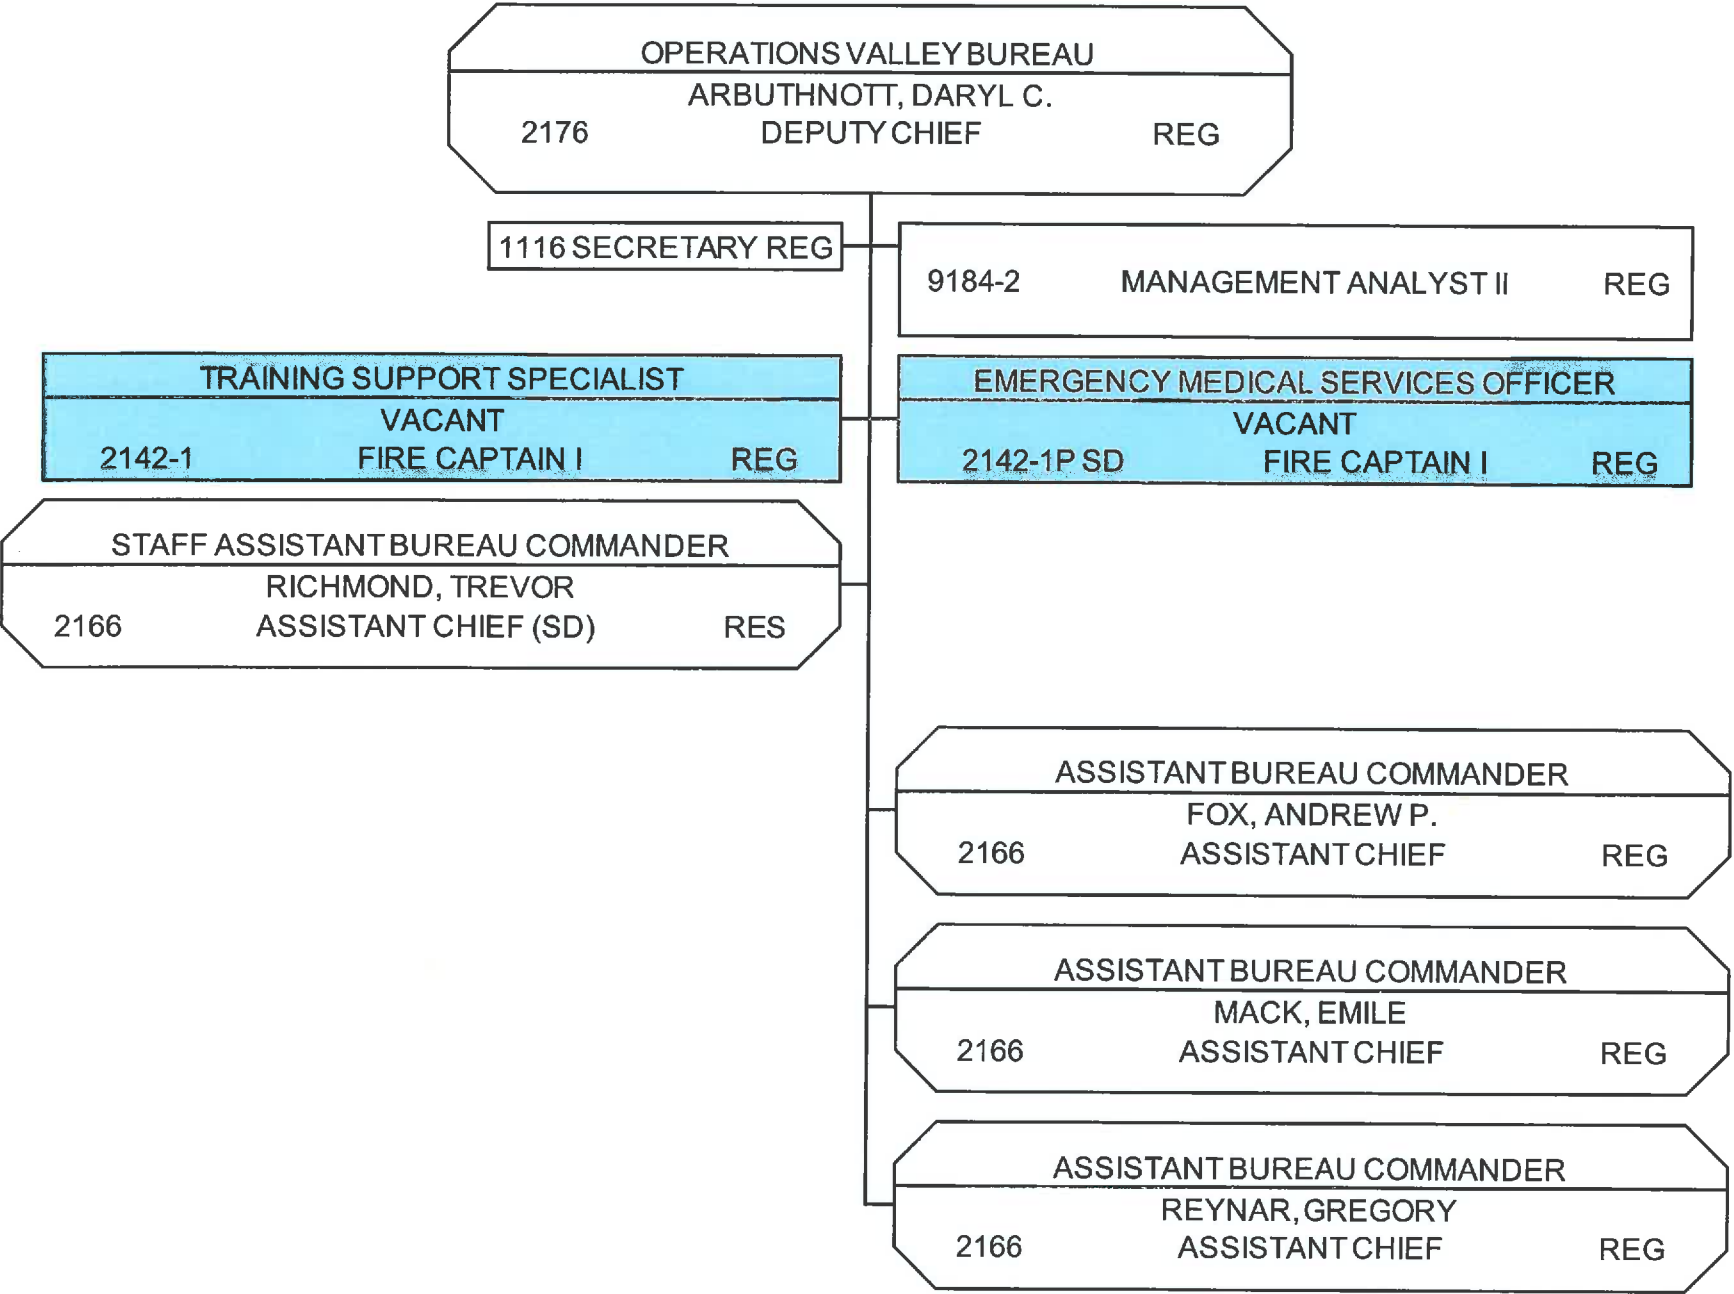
OPERATIONS VALLEY BUREAU
ARBUTHNOTT, DARYL C.
2176 DEPUTY CHIEF REG

1116 SECRETARY REG

9184-2 MANAGEMENT ANALYST II REG

TRAINING SUPPORT SPECIALIST
VACANT
2142-1 FIRE CAPTAIN I REG

EMERGENCY MEDICAL SERVICES OFFICER
VACANT
2142-1P SD FIRE CAPTAIN I REG

STAFF ASSISTANT BUREAU COMMANDER
RICHMOND, TREVOR
2166 ASSISTANT CHIEF (SD) RES

ASSISTANT BUREAU COMMANDER
FOX, ANDREW P.
2166 ASSISTANT CHIEF REG

ASSISTANT BUREAU COMMANDER
MACK, EMILE
2166 ASSISTANT CHIEF REG

ASSISTANT BUREAU COMMANDER
REYNAR, GREGORY
2166 ASSISTANT CHIEF REG